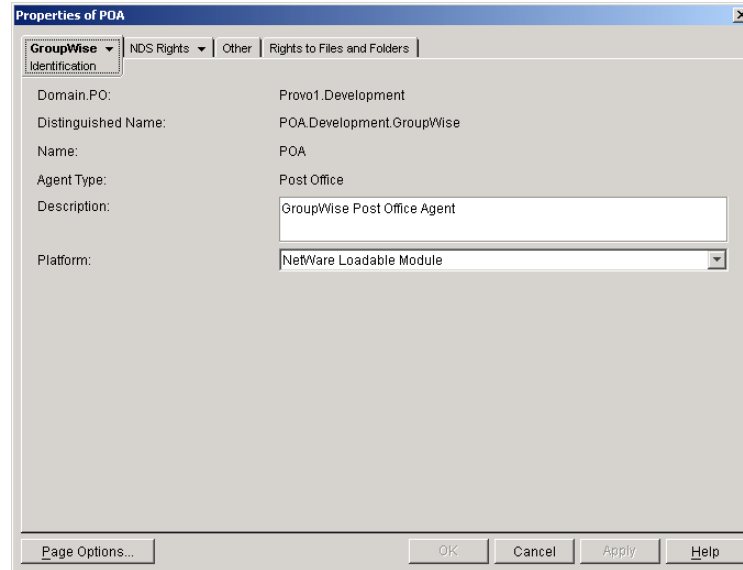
Properties of POA

GroupWise ▾ | NDS Rights ▾ | Other | Rights to Files and Folders

Identification

Domain.PO: Provo1.Development

Distinguished Name: POA.Development.GroupWise

Name: POA

Agent Type: Post Office

Description: GroupWise Post Office Agent

Platform: NetWare Loadable Module

Page Options...

OK

Cancel

Apply

Help